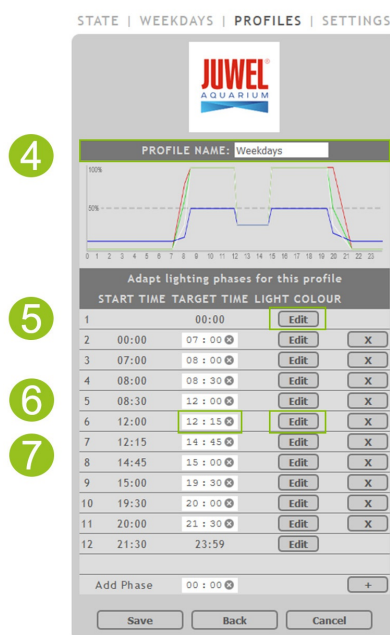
STATE | WEEKDAYS | PROFILES | SETTINGS

JUWEL® AQUARIUM

4

PROFILE NAME: Weekdays

100%

50%

0 1 2 3 4 5 6 7 8 9 10 11 12 13 14 15 16 17 18 19 20 21 22 23

Adapt lighting phases for this profile

START TIME TARGET TIME LIGHT COLOUR

5

6

7

| | START TIME | TARGET TIME | LIGHT COLOUR | |
|---|---|---|---|---|
| 1 | | 00:00 | Edit | |
| 2 | 00:00 | 07:00 | Edit | X |
| 3 | 07:00 | 08:00 | Edit | X |
| 4 | 08:00 | 08:30 | Edit | X |
| 5 | 08:30 | 12:00 | Edit | X |
| 6 | 12:00 | 12:15 | Edit | X |
| 7 | 12:15 | 14:45 | Edit | X |
| 8 | 14:45 | 15:00 | Edit | X |
| 9 | 15:00 | 19:30 | Edit | X |
| 10 | 19:30 | 20:00 | Edit | X |
| 11 | 20:00 | 21:30 | Edit | X |
| 12 | 21:30 | 23:59 | Edit | |

Add Phase 00:00 +

Save Back Cancel